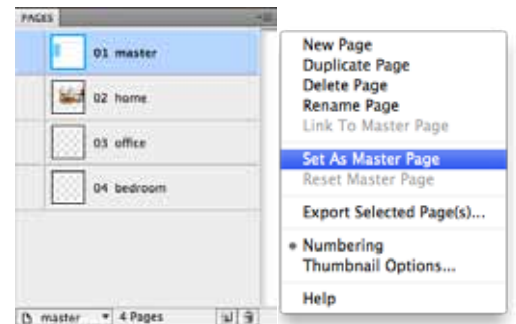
PAGES

01 master

02 home

03 office

04 bedroom

master

4 Pages

New Page
Duplicate Page
Delete Page
Rename Page
Link To Master Page

Set As Master Page
Reset Master Page

Export Selected Page(s)...

• Numbering
Thumbnail Options...

Help